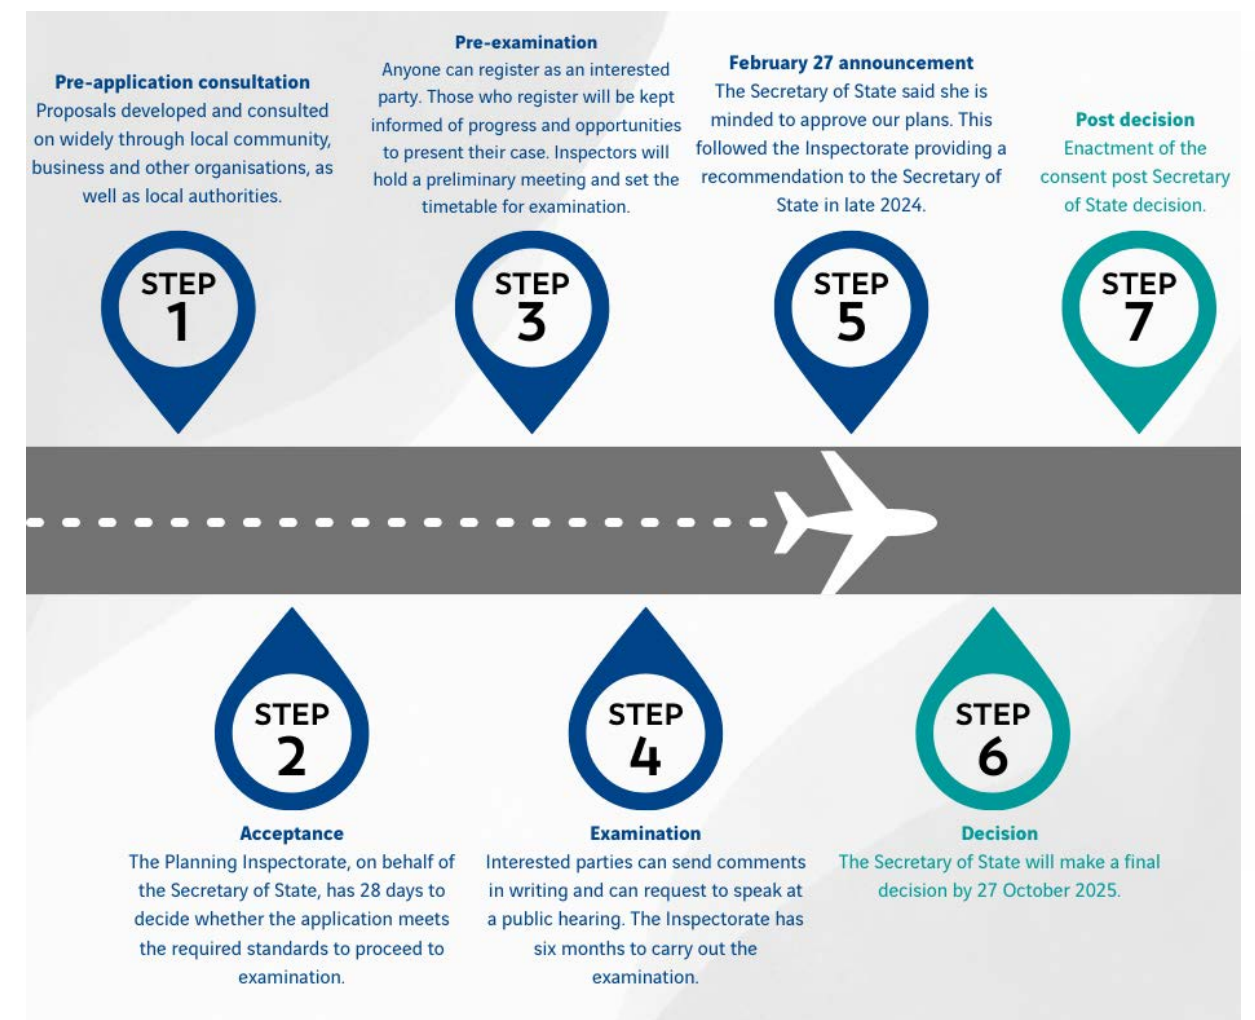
Pre-application consultation
Proposals developed and consulted on widely through local community, business and other organisations, as well as local authorities.

STEP 1

Pre-examination
Anyone can register as an interested party. Those who register will be kept informed of progress and opportunities to present their case. Inspectors will hold a preliminary meeting and set the timetable for examination.

STEP 3

February 27 announcement
The Secretary of State said she is minded to approve our plans. This followed the Inspectorate providing a recommendation to the Secretary of State in late 2024.

STEP 5

Post decision
Enactment of the consent post Secretary of State decision.

STEP 7

STEP 2

Acceptance
The Planning Inspectorate, on behalf of the Secretary of State, has 28 days to decide whether the application meets the required standards to proceed to examination.

STEP 4

Examination
Interested parties can send comments in writing and can request to speak at a public hearing. The Inspectorate has six months to carry out the examination.

STEP 6

Decision
The Secretary of State will make a final decision by 27 October 2025.